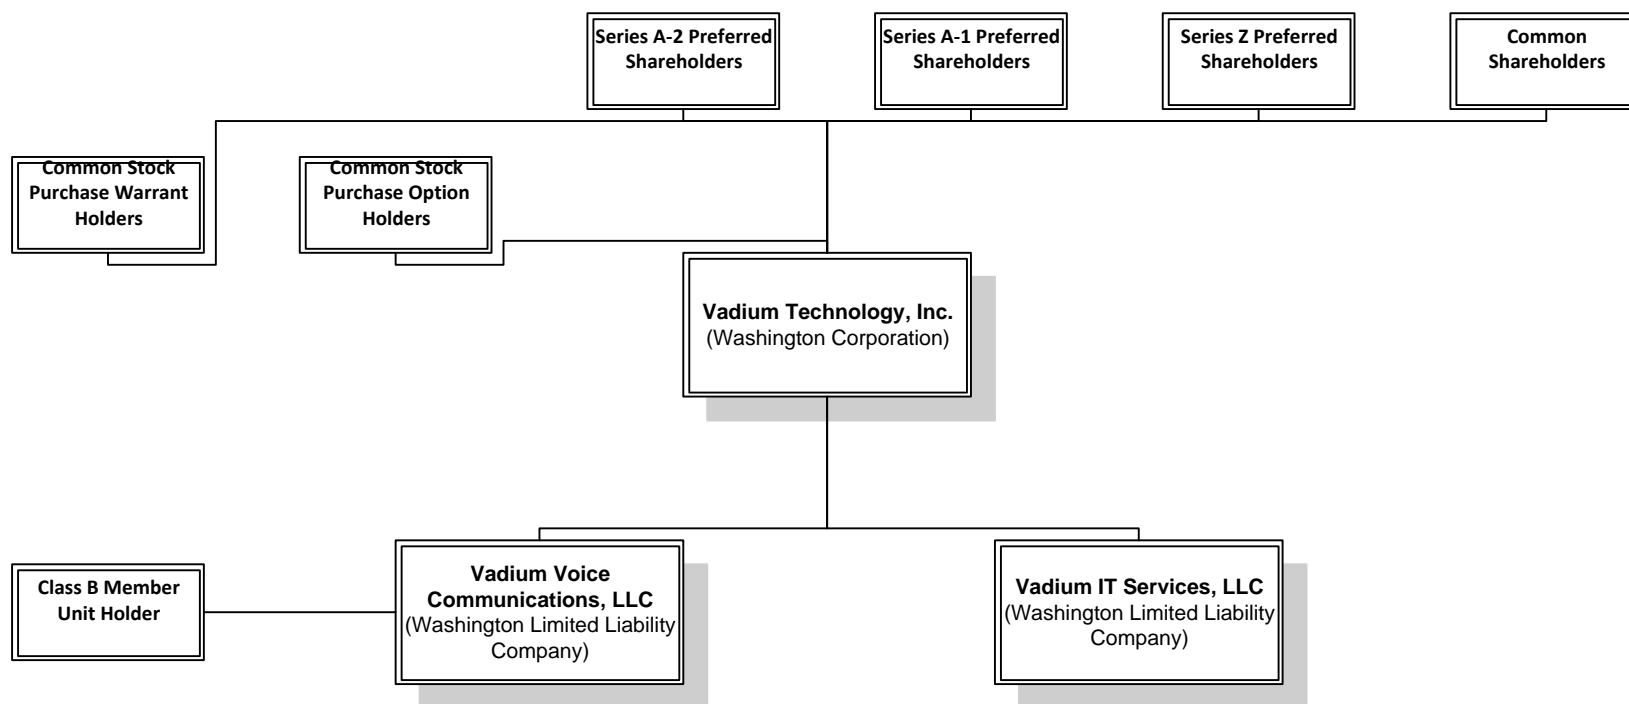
Series A-2 Preferred Shareholders

Series A-1 Preferred Shareholders

Series Z Preferred Shareholders

Common Shareholders

Common Stock Purchase Warrant Holders

Common Stock Purchase Option Holders

Vadium Technology, Inc.
(Washington Corporation)

Class B Member Unit Holder

Vadium Voice Communications, LLC
(Washington Limited Liability Company)

Vadium IT Services, LLC
(Washington Limited Liability Company)